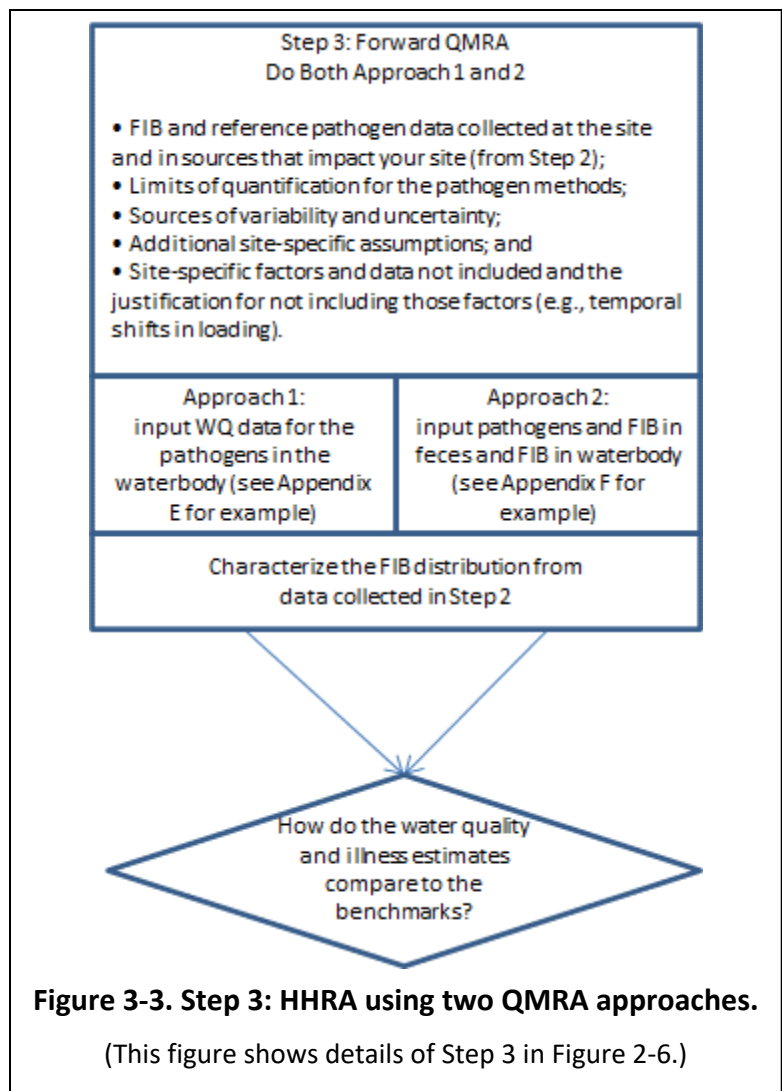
Step 3: Forward QMRA
Do Both Approach 1 and 2

• FIB and reference pathogen data collected at the site and in sources that impact your site (from Step 2);
• Limits of quantification for the pathogen methods;
• Sources of variability and uncertainty;
• Additional site-specific assumptions; and
• Site-specific factors and data not included and the justification for not including those factors (e.g., temporal shifts in loading).

Approach 1:
input WQ data for the pathogens in the waterbody (see Appendix E for example)

Approach 2:
input pathogens and FIB in feces and FIB in waterbody (see Appendix F for example)

Characterize the FIB distribution from data collected in Step 2

How do the water quality and illness estimates compare to the benchmarks?

**Figure 3-3. Step 3: HHRA using two QMRA approaches.**

(This figure shows details of Step 3 in Figure 2-6.)